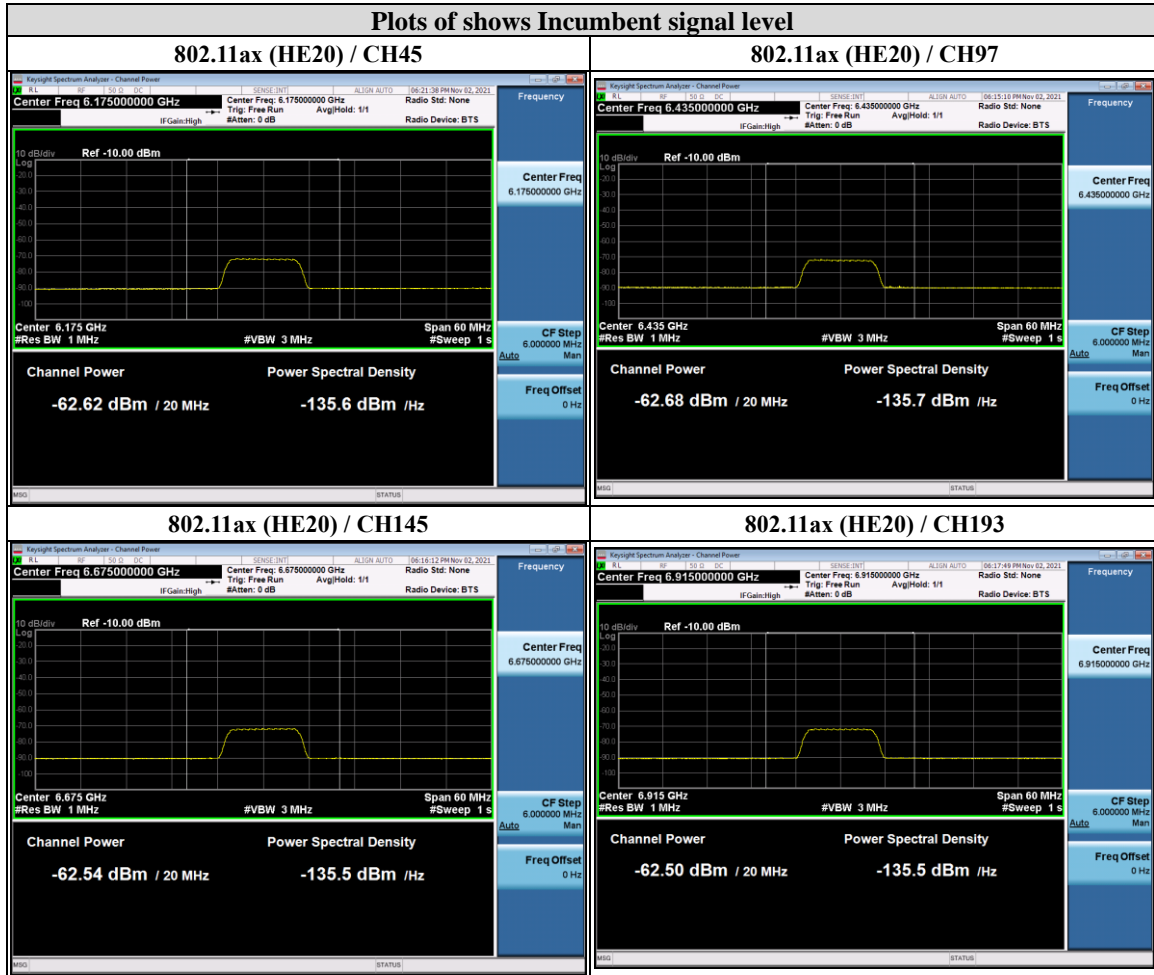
Plots of shows Incumbent signal level

| 802.11ax (HE20) / CH45 | 802.11ax (HE20) / CH97 |
|---|---|
| Keysight Spectrum Analyzer - Channel Power<br>RL RF 50 Ω DC SENSE:INT ALIGN AUTO 06:21:38 PM Nov 02, 2021<br>Center Freq 6.175000000 GHz<br>Center Freq: 6.175000000 GHz Trig: Free Run Avg\|Hold: 1/1 #Atten: 0 dB IFGain:High<br>Radio Std: None Radio Device: BTS<br>10 dB/div Ref -10.00 dBm<br>Log -20.0 -30.0 -40.0 -50.0 -60.0 -70.0 -80.0 -90.0 -100<br>Center 6.175 GHz #Res BW 1 MHz #VBW 3 MHz Span 60 MHz #Sweep 1 s<br>Channel Power -62.62 dBm / 20 MHz<br>Power Spectral Density -135.6 dBm /Hz<br>Frequency<br>Center Freq 6.175000000 GHz<br>CF Step 6.000000 MHz Auto Man<br>Freq Offset 0 Hz<br>MSG STATUS | Keysight Spectrum Analyzer - Channel Power<br>RL RF 50 Ω DC SENSE:INT ALIGN AUTO 06:15:10 PM Nov 02, 2021<br>Center Freq 6.435000000 GHz<br>Center Freq: 6.435000000 GHz Trig: Free Run Avg\|Hold: 1/1 #Atten: 0 dB IFGain:High<br>Radio Std: None Radio Device: BTS<br>10 dB/div Ref -10.00 dBm<br>Log -20.0 -30.0 -40.0 -50.0 -60.0 -70.0 -80.0 -90.0 -100<br>Center 6.435 GHz #Res BW 1 MHz #VBW 3 MHz Span 60 MHz #Sweep 1 s<br>Channel Power -62.68 dBm / 20 MHz<br>Power Spectral Density -135.7 dBm /Hz<br>Frequency<br>Center Freq 6.435000000 GHz<br>CF Step 6.000000 MHz Auto Man<br>Freq Offset 0 Hz<br>MSG STATUS |
| **802.11ax (HE20) / CH145** | **802.11ax (HE20) / CH193** |
| Keysight Spectrum Analyzer - Channel Power<br>RL RF 50 Ω DC SENSE:INT ALIGN AUTO 06:16:12 PM Nov 02, 2021<br>Center Freq 6.675000000 GHz<br>Center Freq: 6.675000000 GHz Trig: Free Run Avg\|Hold: 1/1 #Atten: 0 dB IFGain:High<br>Radio Std: None Radio Device: BTS<br>10 dB/div Ref -10.00 dBm<br>Log -20.0 -30.0 -40.0 -50.0 -60.0 -70.0 -80.0 -90.0 -100<br>Center 6.675 GHz #Res BW 1 MHz #VBW 3 MHz Span 60 MHz #Sweep 1 s<br>Channel Power -62.54 dBm / 20 MHz<br>Power Spectral Density -135.5 dBm /Hz<br>Frequency<br>Center Freq 6.675000000 GHz<br>CF Step 6.000000 MHz Auto Man<br>Freq Offset 0 Hz<br>MSG STATUS | Keysight Spectrum Analyzer - Channel Power<br>RL RF 50 Ω DC SENSE:INT ALIGN AUTO 06:17:49 PM Nov 02, 2021<br>Center Freq 6.915000000 GHz<br>Center Freq: 6.915000000 GHz Trig: Free Run Avg\|Hold: 1/1 #Atten: 0 dB IFGain:High<br>Radio Std: None Radio Device: BTS<br>10 dB/div Ref -10.00 dBm<br>Log -20.0 -30.0 -40.0 -50.0 -60.0 -70.0 -80.0 -90.0 -100<br>Center 6.915 GHz #Res BW 1 MHz #VBW 3 MHz Span 60 MHz #Sweep 1 s<br>Channel Power -62.50 dBm / 20 MHz<br>Power Spectral Density -135.5 dBm /Hz<br>Frequency<br>Center Freq 6.915000000 GHz<br>CF Step 6.000000 MHz Auto Man<br>Freq Offset 0 Hz<br>MSG STATUS |